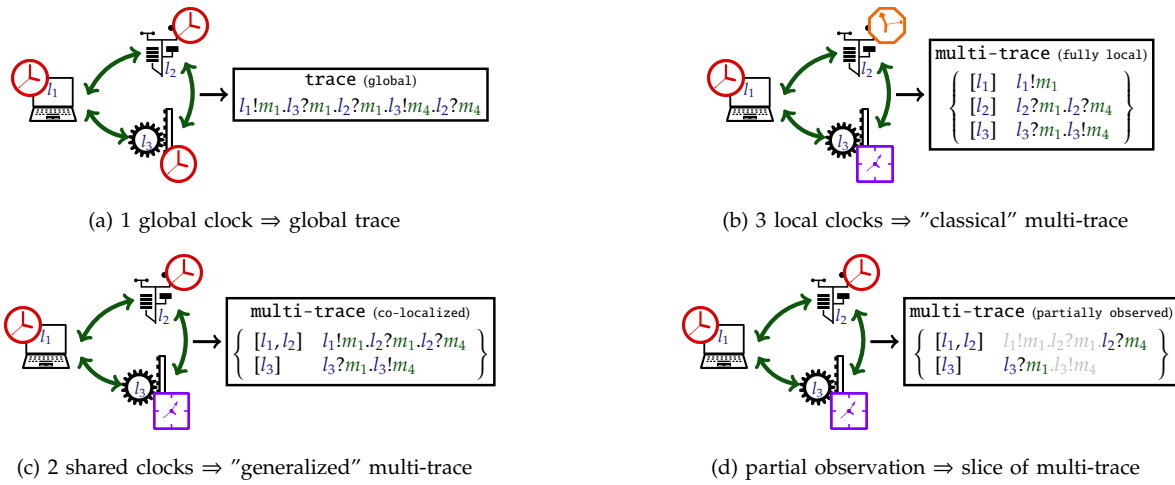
$l_1$ $l_2$ $l_3$ → trace (global)
$l_1!m_1.l_3?m_1.l_2?m_1.l_3!m_4.l_2?m_4$

(a) 1 global clock ⇒ global trace

$l_1$ $l_2$ $l_3$ → multi-trace (fully local)
$\left\{ \begin{array}{ll} [l_1] & l_1!m_1 \\ [l_2] & l_2?m_1.l_2?m_4 \\ [l_3] & l_3?m_1.l_3!m_4 \end{array} \right\}$

(b) 3 local clocks ⇒ "classical" multi-trace

$l_1$ $l_2$ $l_3$ → multi-trace (co-localized)
$\left\{ \begin{array}{ll} [l_1,l_2] & l_1!m_1.l_2?m_1.l_2?m_4 \\ [l_3] & l_3?m_1.l_3!m_4 \end{array} \right\}$

(c) 2 shared clocks ⇒ "generalized" multi-trace

$l_1$ $l_2$ $l_3$ → multi-trace (partially observed)
$\left\{ \begin{array}{ll} [l_1,l_2] & l_1!m_1.l_2?m_1.l_2?m_4 \\ [l_3] & l_3?m_1.l_3!m_4 \end{array} \right\}$

(d) partial observation ⇒ slice of multi-trace